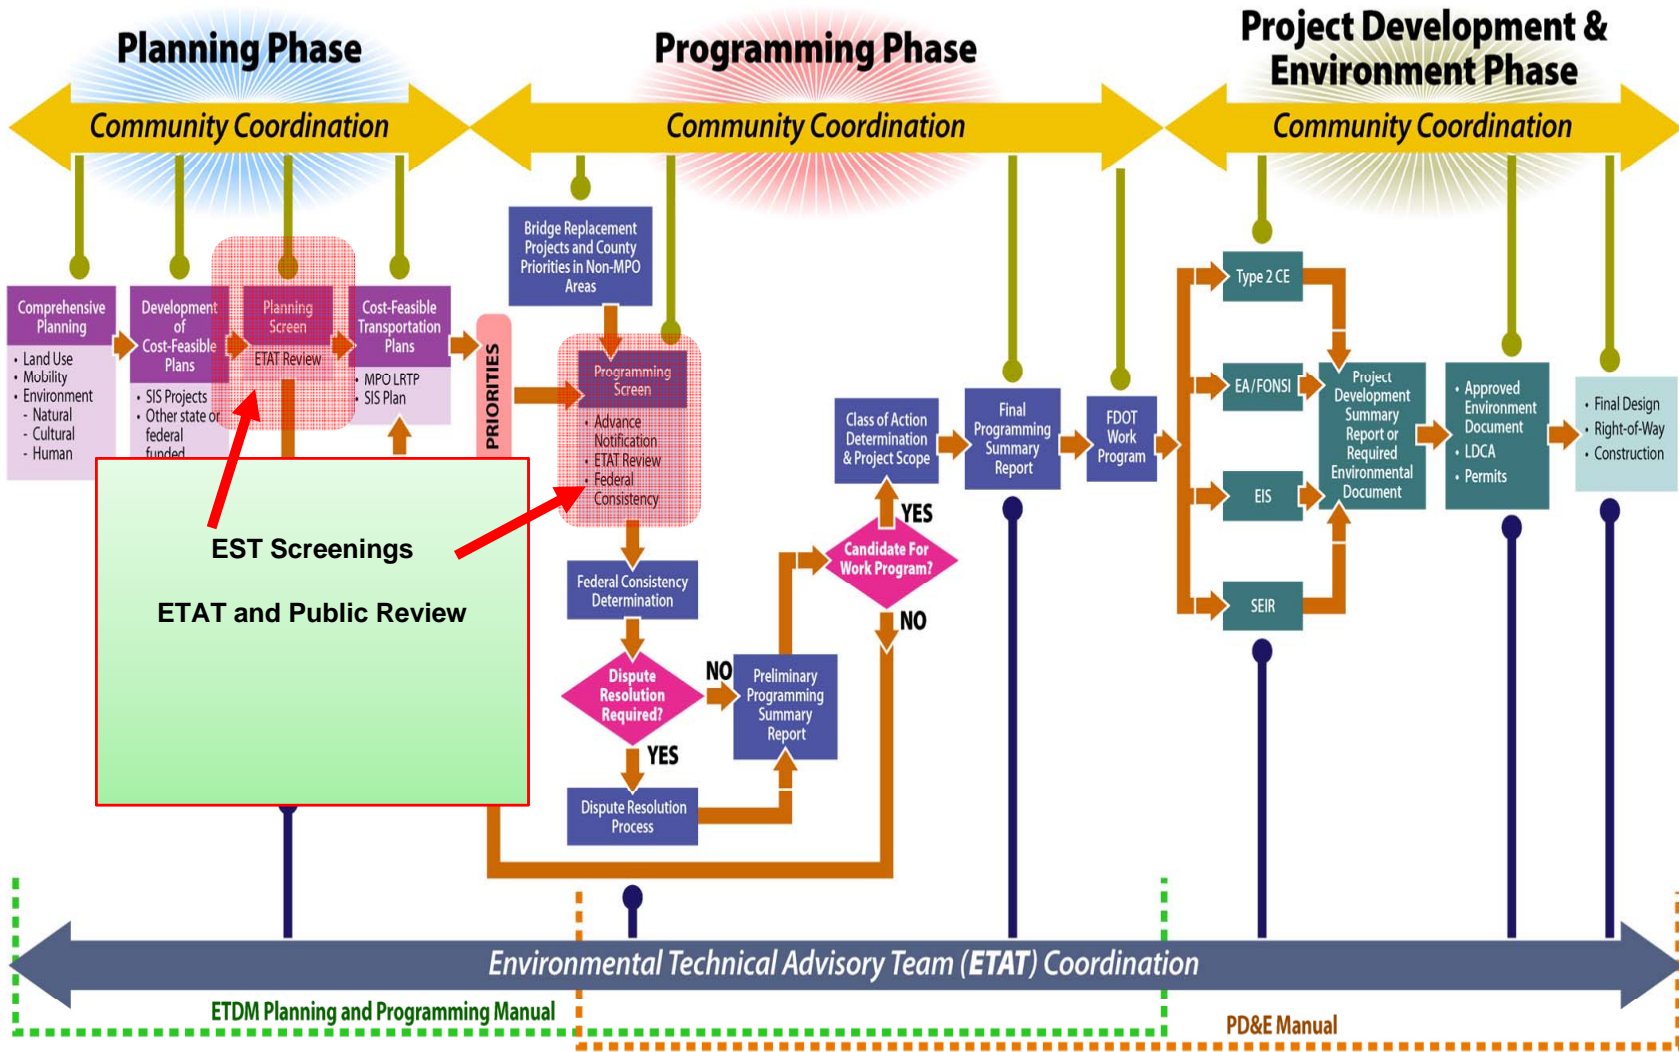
Planning Phase

Programming Phase

Project Development & Environment Phase

Community Coordination

Community Coordination

Community Coordination

Comprehensive Planning
• Land Use
• Mobility
• Environment
- Natural
- Cultural
- Human

Development of Cost-Feasible Plans
• SIS Projects
• Other state or federal funded

Planning Screen
ETAT Review

Cost-Feasible Transportation Plans
• MPO LRTP
• SIS Plan

PRIORITIES

Bridge Replacement Projects and County Priorities in Non-MPO Areas

Programming Screen
• Advance Notification
• ETAT Review
• Federal Consistency

Federal Consistency Determination

Dispute Resolution Required?

NO

YES

Dispute Resolution Process

Preliminary Programming Summary Report

Candidate For Work Program?

YES

NO

Class of Action Determination & Project Scope

Final Programming Summary Report

FDOT Work Program

Type 2 CE

EA/FONSI

EIS

SEIR

Project Development Summary Report or Required Environmental Document

• Approved Environment Document
• LDCA
• Permits

• Final Design
• Right-of-Way
• Construction

EST Screenings

ETAT and Public Review

Environmental Technical Advisory Team (ETAT) Coordination

ETDM Planning and Programming Manual

PD&E Manual